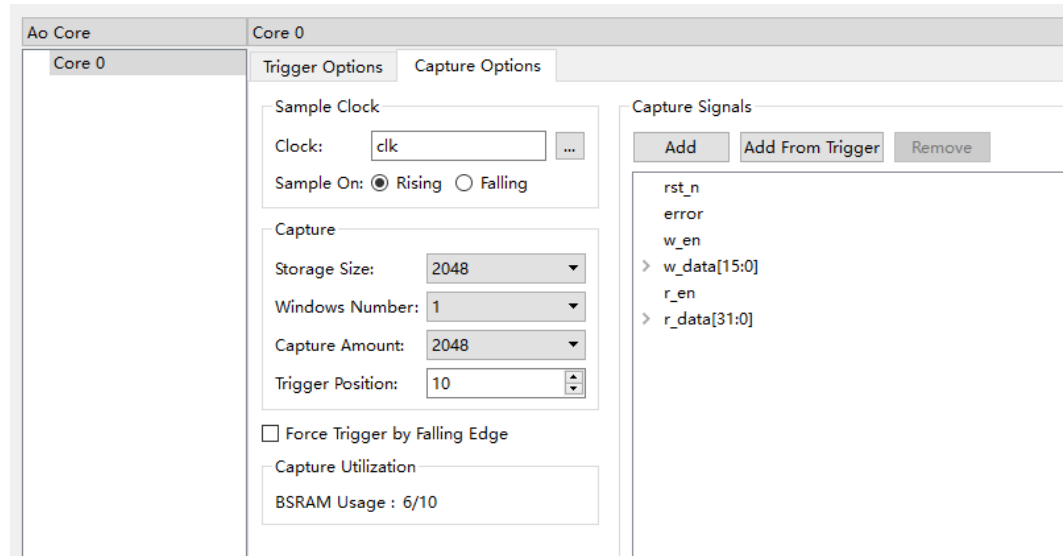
Ao Core

Core 0

Core 0

Trigger Options

Capture Options

Sample Clock

Clock: clk ...

Sample On: Rising Falling

Capture

Storage Size: 2048

Windows Number: 1

Capture Amount: 2048

Trigger Position: 10

Force Trigger by Falling Edge

Capture Utilization

BSRAM Usage : 6/10

Capture Signals

Add

Add From Trigger

Remove

rst_n

error

w_en

w_data[15:0]

r_en

r_data[31:0]